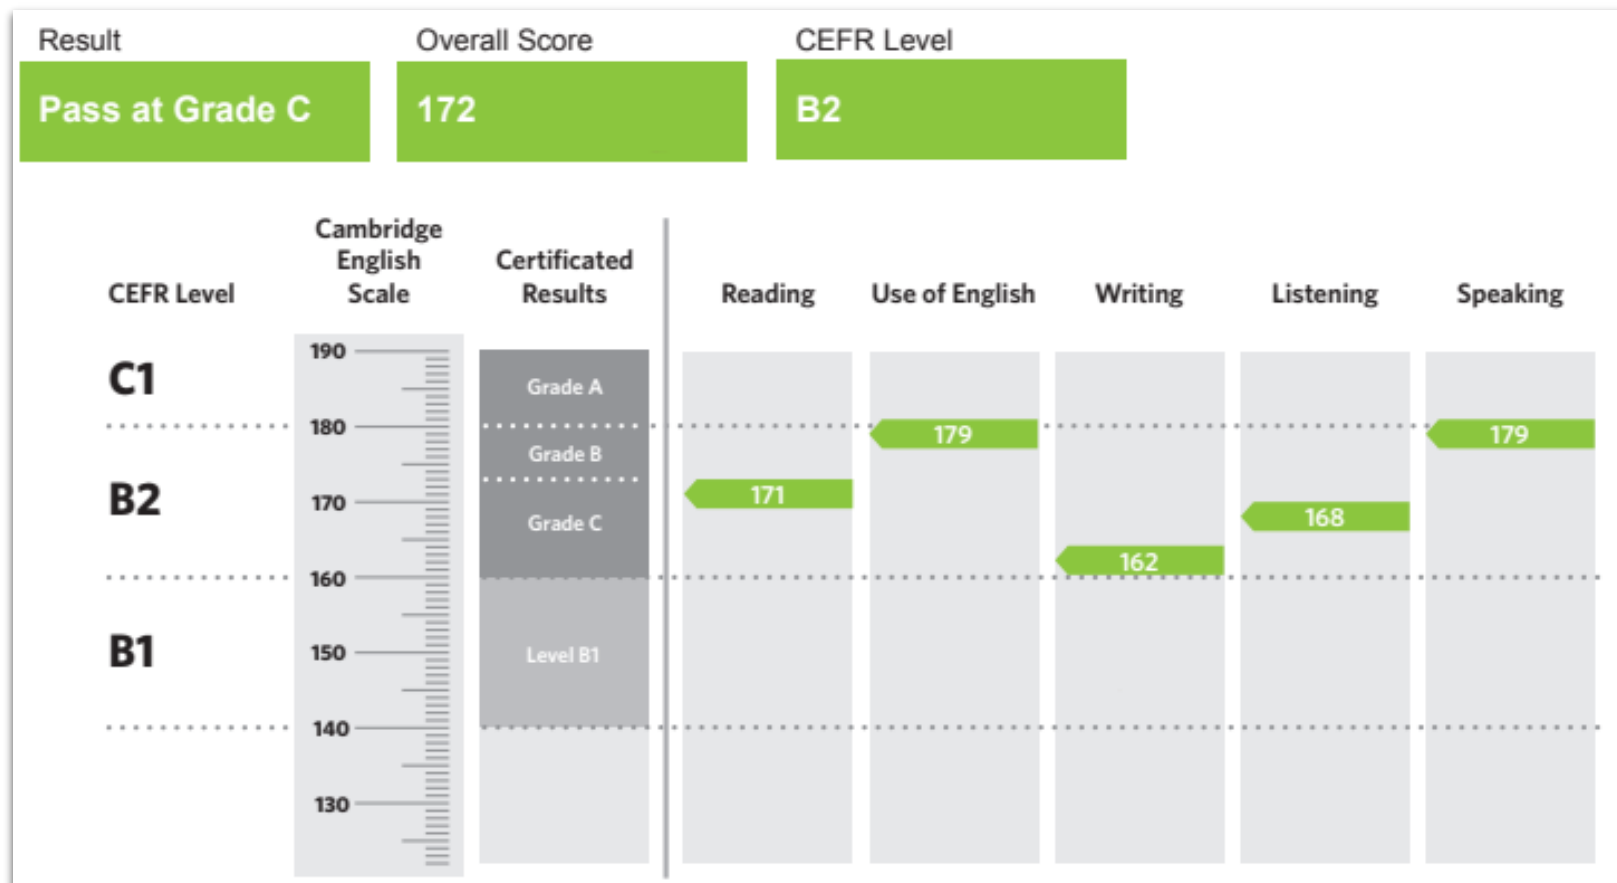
Result
Pass at Grade C

Overall Score
172

CEFR Level
B2

CEFR Level

C1

B2

B1

Cambridge English Scale

190
180
170
160
150
140
130

Certificated Results

Grade A
Grade B
Grade C
Level B1

| Reading | Use of English | Writing | Listening | Speaking |
|---|---|---|---|---|
| 171 | 179 | 162 | 168 | 179 |